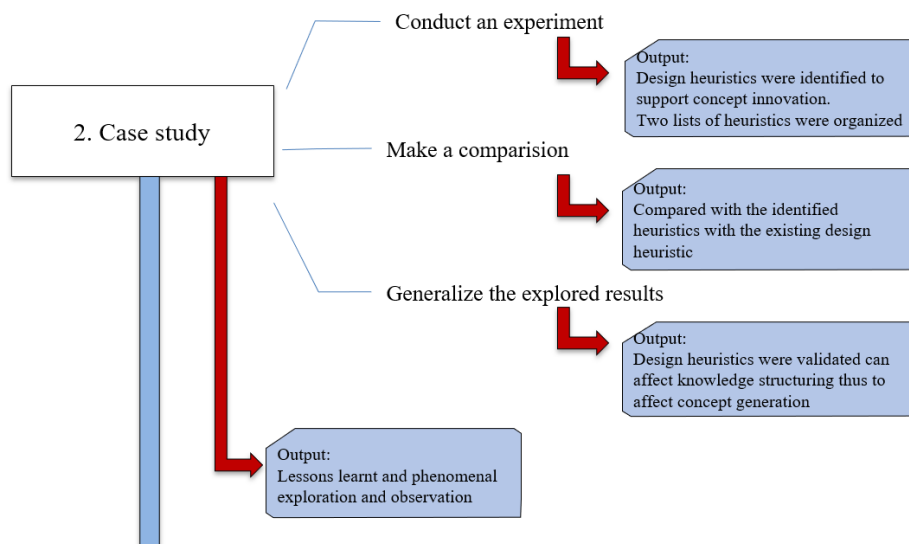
Conduct an experiment

Output:
Design heuristics were identified to support concept innovation.
Two lists of heuristics were organized

2. Case study

Make a comparision

Output:
Compared with the identified heuristics with the existing design heuristic

Generalize the explored results

Output:
Design heuristics were validated can affect knowledge structuring thus to affect concept generation

Output:
Lessons learnt and phenomenal exploration and observation